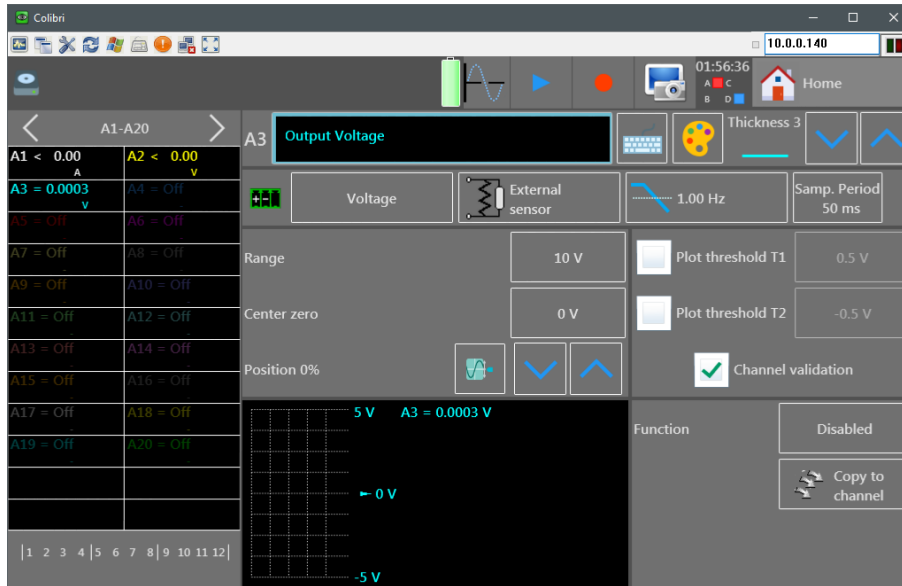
Colibri

10.0.0.140

01:56:36
A C
B D

Home

A1-A20

A1 < 0.00
A
A2 < 0.00
V
A3 = 0.0003
V
A4 = Off
A5 = Off
A6 = Off
A7 = Off
A8 = Off
A9 = Off
A10 = Off
A11 = Off
A12 = Off
A13 = Off
A14 = Off
A15 = Off
A16 = Off
A17 = Off
A18 = Off
A19 = Off
A20 = Off

|1 2 3 4|5 6 7 8|9 10 11 12|

A3 Output Voltage

Thickness 3

Voltage

External sensor

1.00 Hz

Samp. Period 50 ms

Range 10 V

Center zero 0 V

Position 0%

Plot threshold T1 0.5 V

Plot threshold T2 -0.5 V

Channel validation

5 V A3 = 0.0003 V

0 V

-5 V

Function Disabled

Copy to channel